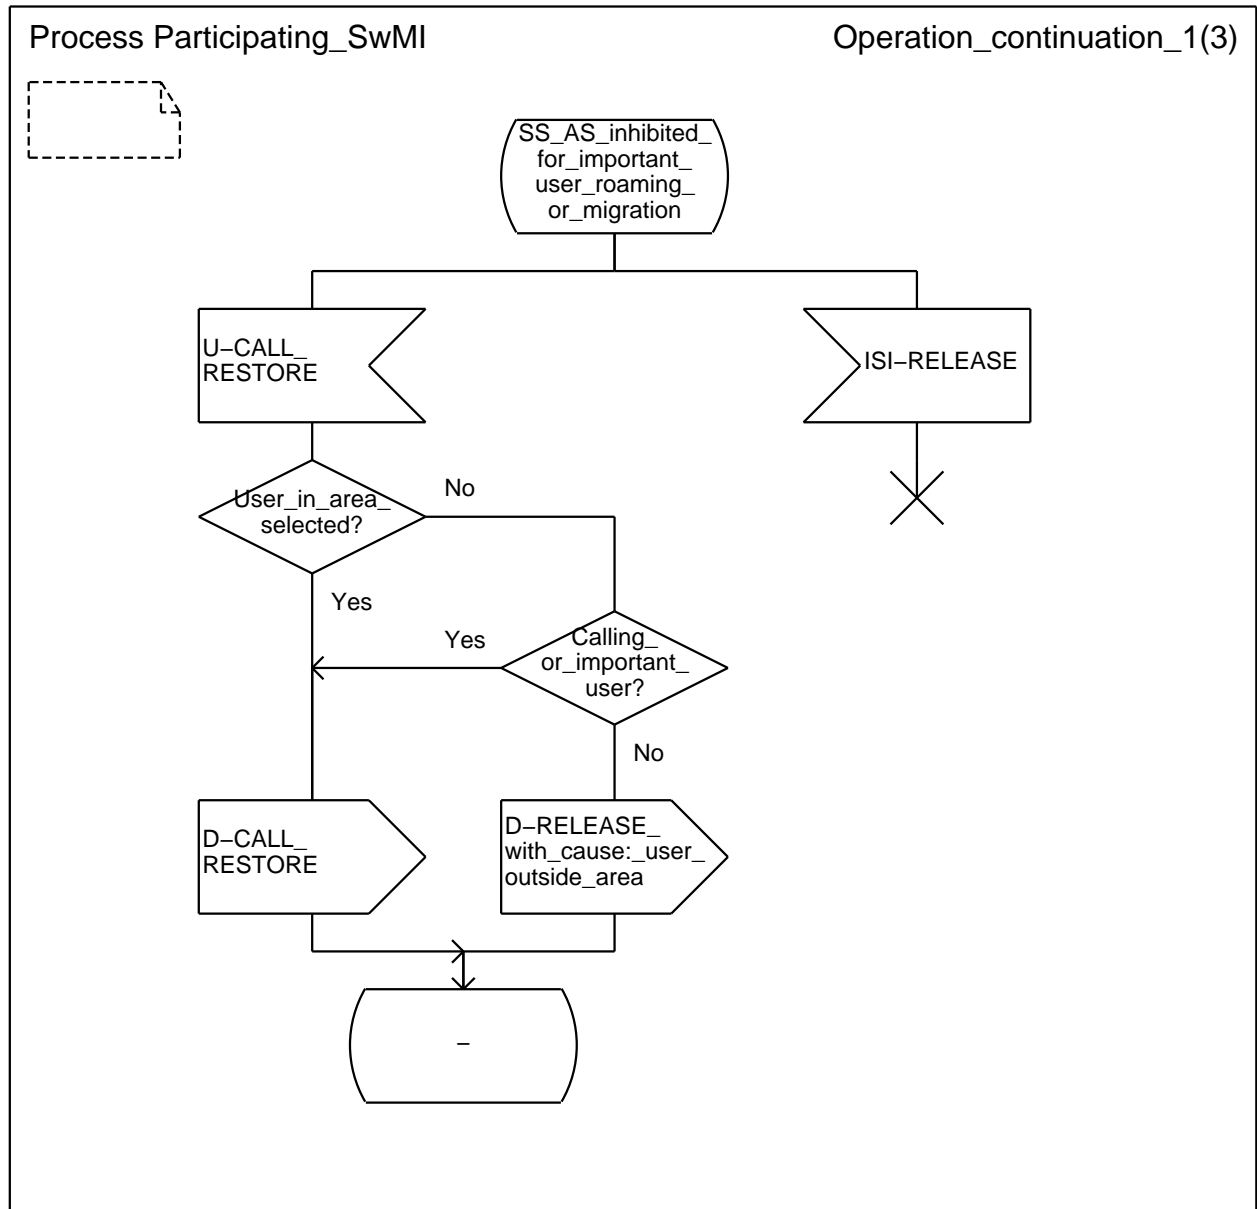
Process Participating_SwMI

Operation_continuation_1(3)

SS_AS_inhibited_ for_important_ user_roaming_ or_migration

U−CALL_ RESTORE

ISI−RELEASE

User_in_area_ selected?

No

Yes

Yes

Calling_ or_important_ user?

No

D−CALL_ RESTORE

D−RELEASE_ with_cause:_user_ outside_area

−